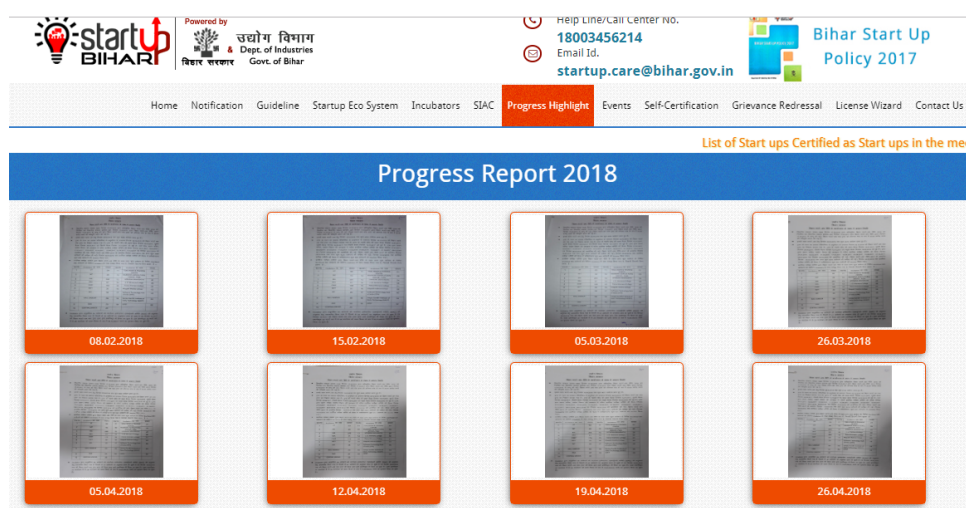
startup BIHAR

Powered by

बिहार सरकार

उद्योग विभाग

& Dept. of Industries Govt. of Bihar

Help Line/Call Center No.
18003456214

Email Id.
startup.care@bihar.gov.in

Bihar Start Up Policy 2017

Home Notification Guideline Startup Eco System Incubators SIAC Progress Highlight Events Self-Certification Grievance Redressal License Wizard Contact Us

List of Start ups Certified as Start ups in the me

Progress Report 2018

08.02.2018

15.02.2018

05.03.2018

26.03.2018

05.04.2018

12.04.2018

19.04.2018

26.04.2018